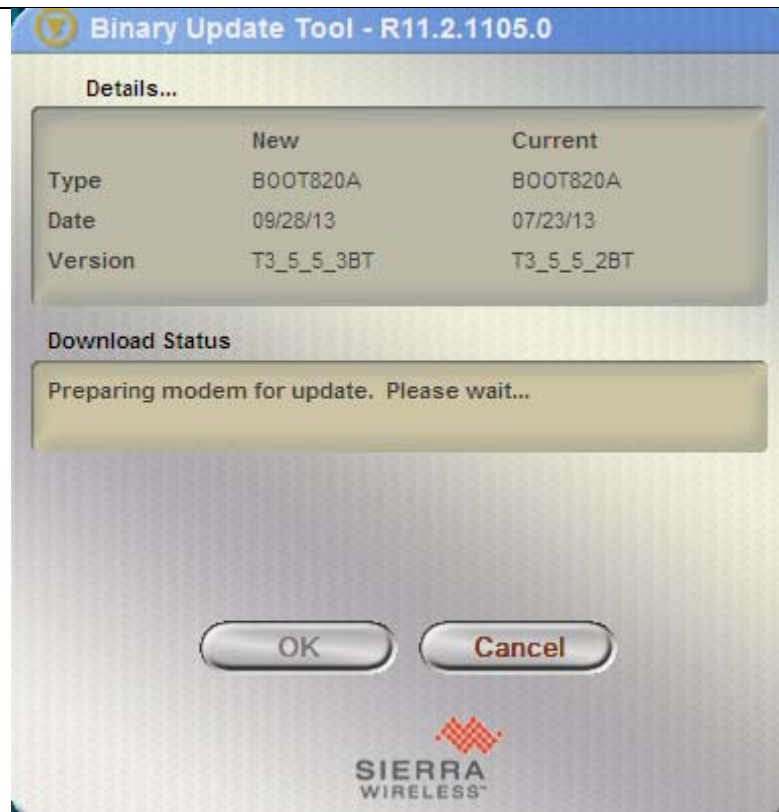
Binary Update Tool - R11.2.1105.0

Details...

| | New | Current |
|---|---|---|
| Type | BOOT820A | BOOT820A |
| Date | 09/28/13 | 07/23/13 |
| Version | T3_5_5_3BT | T3_5_5_2BT |

Download Status

Preparing modem for update. Please wait...

OK

Cancel

SIERRA WIRELESS™